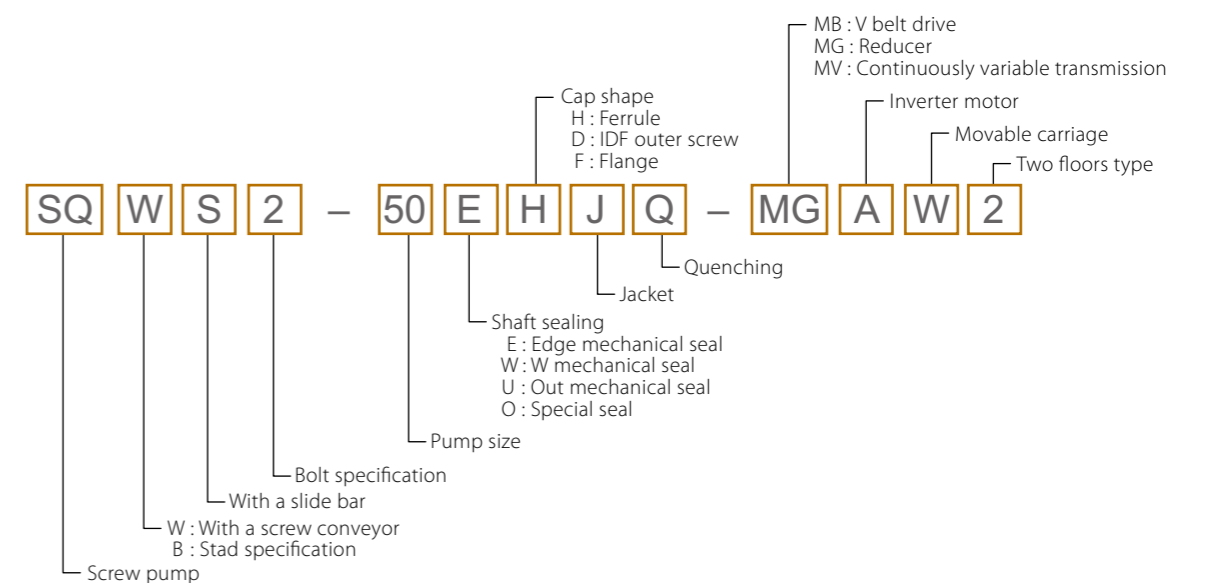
MB : V belt drive
MG : Reducer
MV : Continuously variable transmission

Cap shape
H : Ferrule
D : IDF outer screw
F : Flange

Inverter motor

Movable carriage

Two floors type

SQ W S 2 – 50 E H J Q – MG A W 2

Quenching

Jacket

Shaft sealing
E : Edge mechanical seal
W : W mechanical seal
U : Out mechanical seal
O : Special seal

Pump size

Bolt specification

With a slide bar

W : With a screw conveyor
B : Stad specification

Screw pump